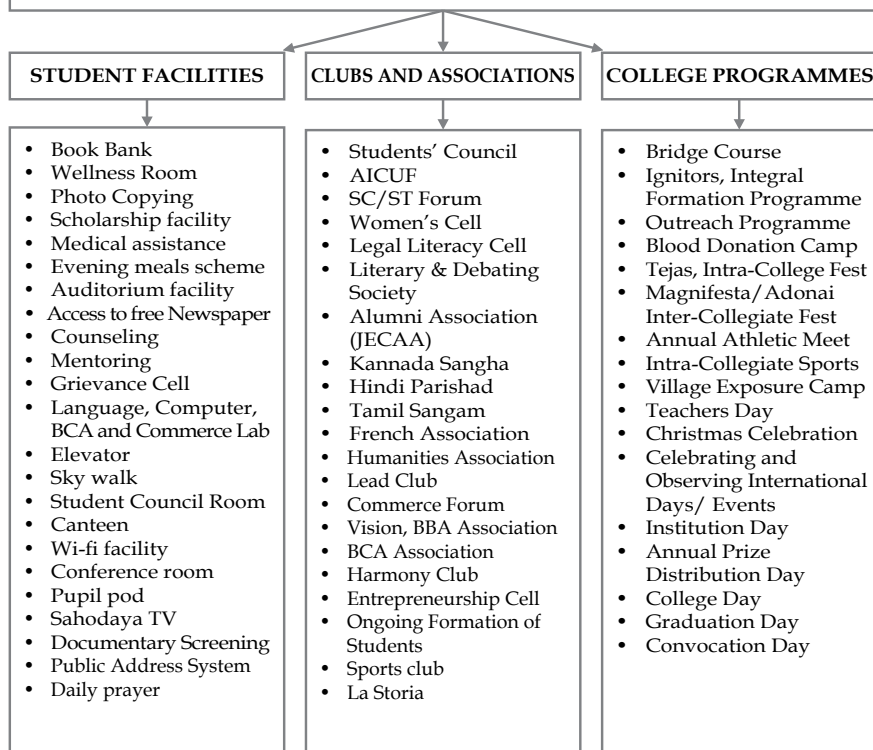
STUDENT FACILITIES

- Book Bank
- Wellness Room
- Photo Copying
- Scholarship facility
- Medical assistance
- Evening meals scheme
- Auditorium facility
- Access to free Newspaper
- Counseling
- Mentoring
- Grievance Cell
- Language, Computer, BCA and Commerce Lab
- Elevator
- Sky walk
- Student Council Room
- Canteen
- Wi-fi facility
- Conference room
- Pupil pod
- Sahodaya TV
- Documentary Screening
- Public Address System
- Daily prayer

CLUBS AND ASSOCIATIONS

- Students' Council
- AICUF
- SC/ST Forum
- Women's Cell
- Legal Literacy Cell
- Literary & Debating Society
- Alumni Association (JECAA)
- Kannada Sangha
- Hindi Parishad
- Tamil Sangam
- French Association
- Humanities Association
- Lead Club
- Commerce Forum
- Vision, BBA Association
- BCA Association
- Harmony Club
- Entrepreneurship Cell
- Ongoing Formation of Students
- Sports club
- La Storia

COLLEGE PROGRAMMES

- Bridge Course
- Ignitors, Integral Formation Programme
- Outreach Programme
- Blood Donation Camp
- Tejas, Intra-College Fest
- Magnifesta/Adonai Inter-Collegiate Fest
- Annual Athletic Meet
- Intra-Collegiate Sports
- Village Exposure Camp
- Teachers Day
- Christmas Celebration
- Celebrating and Observing International Days/ Events
- Institution Day
- Annual Prize Distribution Day
- College Day
- Graduation Day
- Convocation Day